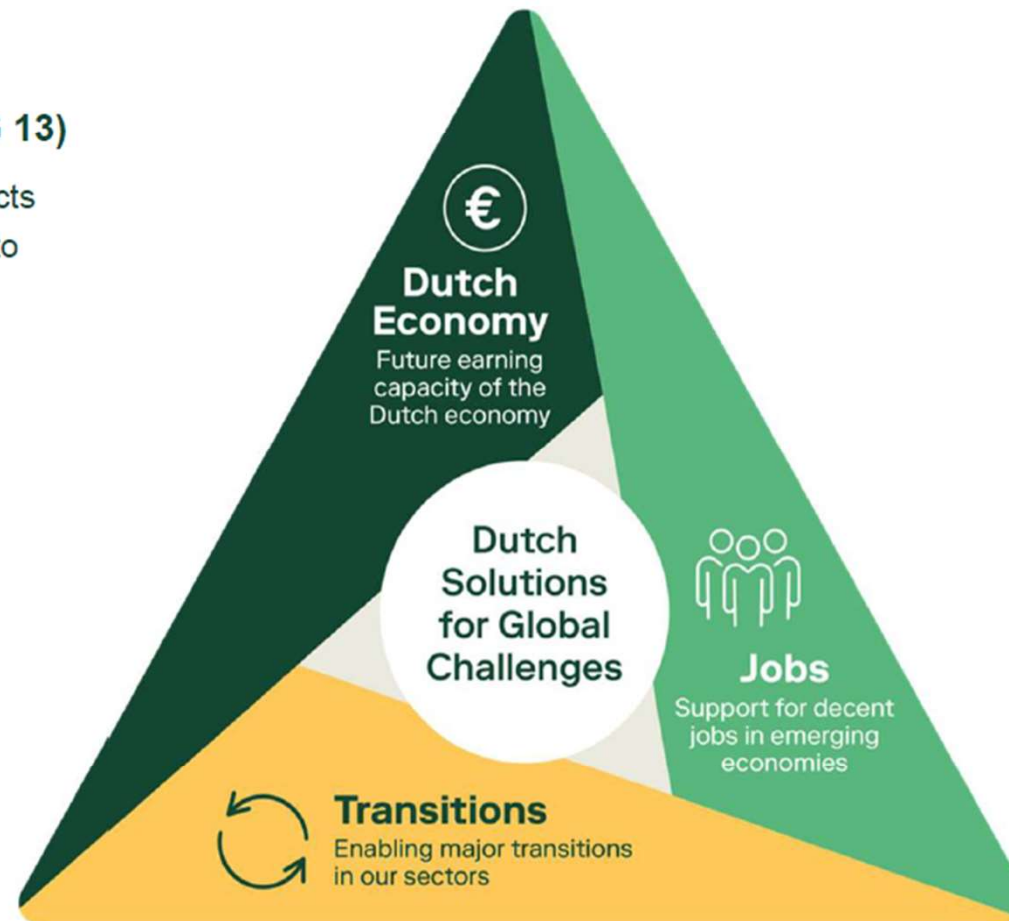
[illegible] 13)

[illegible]cts

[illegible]o

€

Dutch Economy
Future earning capacity of the Dutch economy

Dutch Solutions for Global Challenges

Jobs
Support for decent jobs in emerging economies

Transitions
Enabling major transitions in our sectors